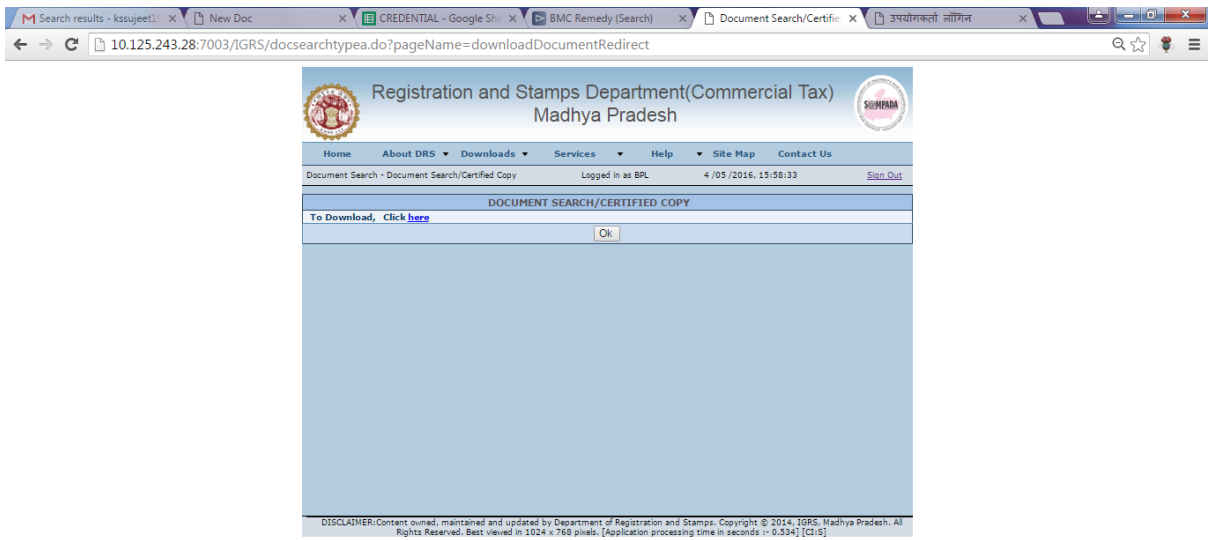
Search results - kssujeet1
New Doc
CREDENTIAL - Google She
BMC Remedy (Search)
Document Search/Certifie
उपयोगकर्ता लॉगिन

10.125.243.28:7003/IGRS/docsearchtypea.do?pageName=downloadDocumentRedirect

Registration and Stamps Department(Commercial Tax)
Madhya Pradesh

SAMPADA

Home About DRS Downloads Services Help Site Map Contact Us

Document Search - Document Search/Certified Copy Logged in as BPL 4 /05 /2016, 15:58:33 Sign Out

DOCUMENT SEARCH/CERTIFIED COPY

To Download, Click here

Ok

DISCLAIMER:Content owned, maintained and updated by Department of Registration and Stamps. Copyright © 2014, IGRS, Madhya Pradesh. All Rights Reserved. Best viewed in 1024 x 768 pixels. [Application processing time in seconds :- 0.534] [CI:S]